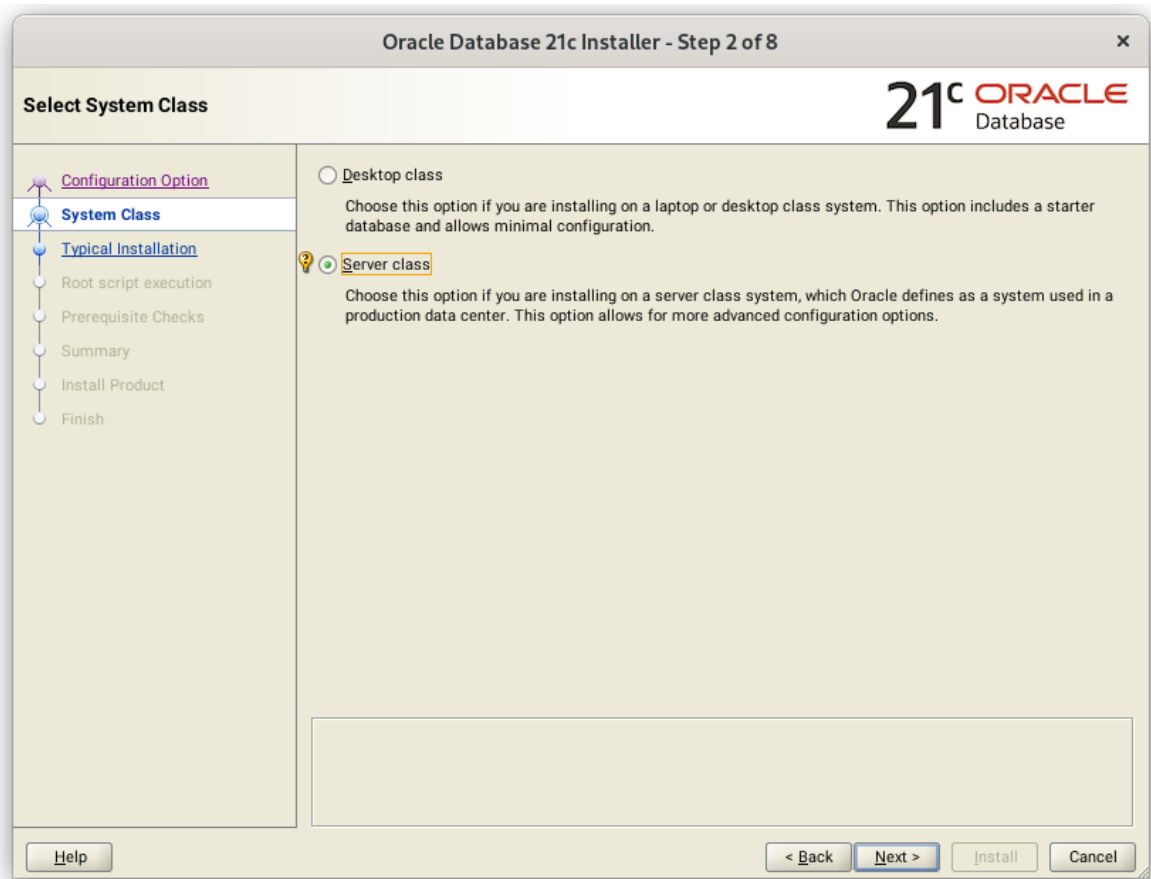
Oracle Database 21c Installer - Step 2 of 8

×

Select System Class

21c ORACLE Database

Configuration Option
System Class
Typical Installation
Root script execution
Prerequisite Checks
Summary
Install Product
Finish

Desktop class

Choose this option if you are installing on a laptop or desktop class system. This option includes a starter database and allows minimal configuration.

Server class

Choose this option if you are installing on a server class system, which Oracle defines as a system used in a production data center. This option allows for more advanced configuration options.

Help

< Back

Next >

Install

Cancel